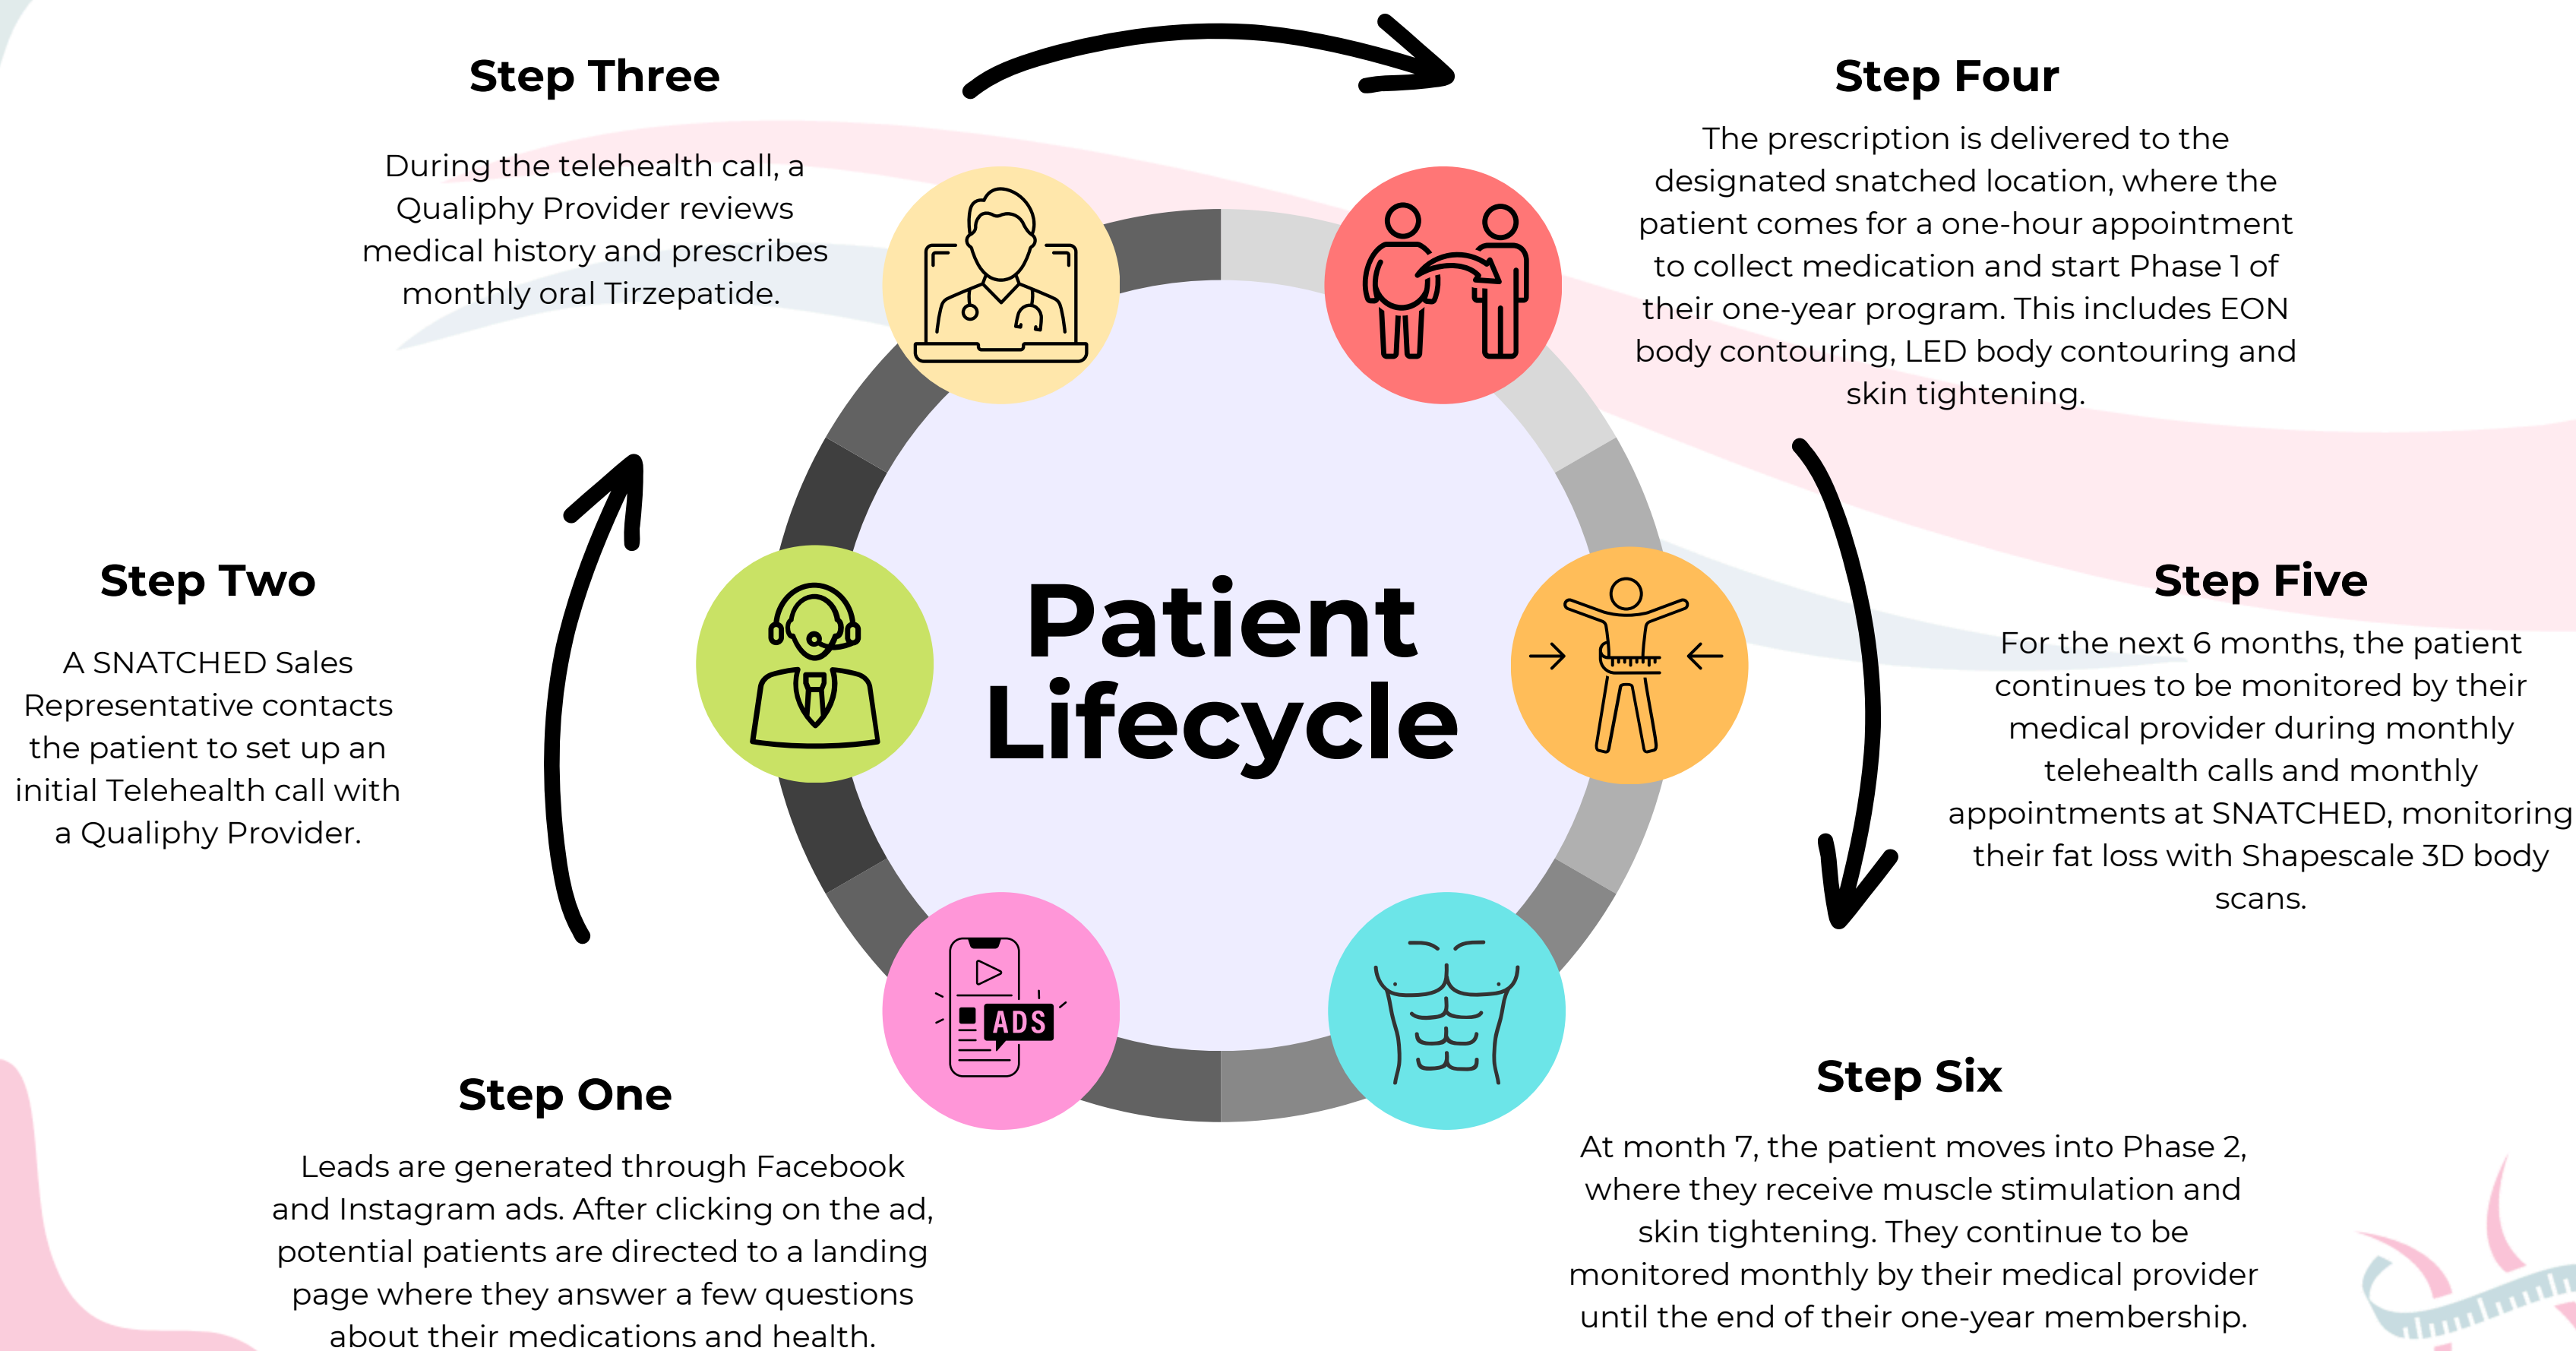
Patient Lifecycle

Step One

Leads are generated through Facebook and Instagram ads. After clicking on the ad, potential patients are directed to a landing page where they answer a few questions about their medications and health.

Step Two

A SNATCHED Sales Representative contacts the patient to set up an initial Telehealth call with a Qualiphy Provider.

Step Three

During the telehealth call, a Qualiphy Provider reviews medical history and prescribes monthly oral Tirzepatide.

Step Four

The prescription is delivered to the designated snatched location, where the patient comes for a one-hour appointment to collect medication and start Phase 1 of their one-year program. This includes EON body contouring, LED body contouring and skin tightening.

Step Five

For the next 6 months, the patient continues to be monitored by their medical provider during monthly telehealth calls and monthly appointments at SNATCHED, monitoring their fat loss with Shapescale 3D body scans.

Step Six

At month 7, the patient moves into Phase 2, where they receive muscle stimulation and skin tightening. They continue to be monitored monthly by their medical provider until the end of their one-year membership.

ADS